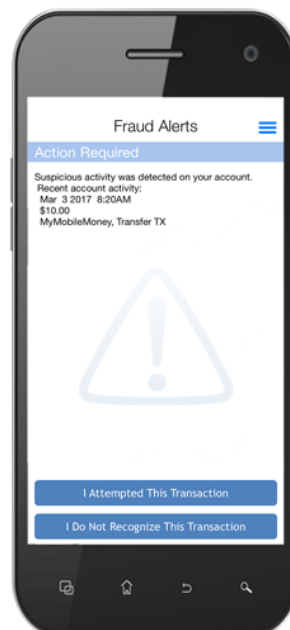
Fraud Alerts

Action Required

Suspicious activity was detected on your account.
Recent account activity:
Mar 3 2017 8:20AM
$10.00
MyMobileMoney, Transfer TX

I Attempted This Transaction

I Do Not Recognize This Transaction